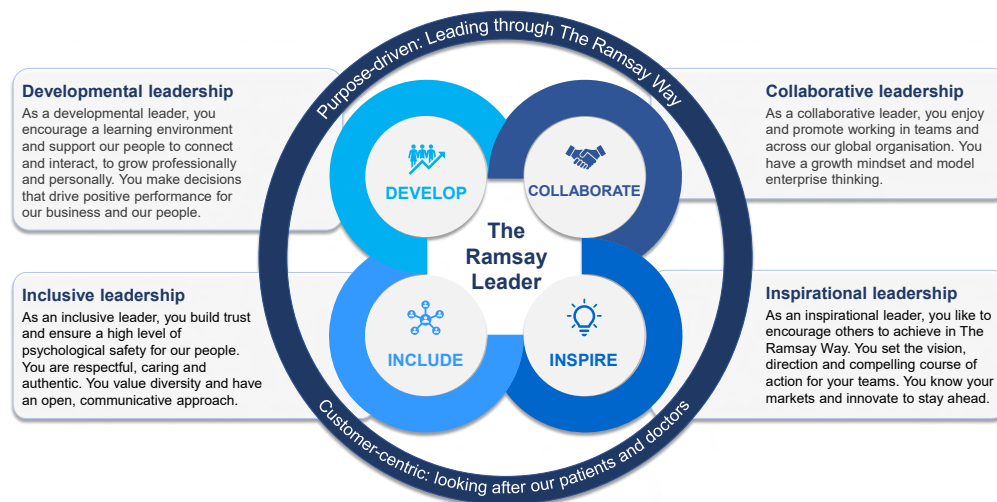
Purpose-driven: Leading through The Ramsay Way

Developmental leadership
As a developmental leader, you encourage a learning environment and support our people to connect and interact, to grow professionally and personally. You make decisions that drive positive performance for our business and our people.

Collaborative leadership
As a collaborative leader, you enjoy and promote working in teams and across our global organisation. You have a growth mindset and model enterprise thinking.

DEVELOP

COLLABORATE

The Ramsay Leader

INCLUDE

INSPIRE

Inclusive leadership
As an inclusive leader, you build trust and ensure a high level of psychological safety for our people. You are respectful, caring and authentic. You value diversity and have an open, communicative approach.

Inspirational leadership
As an inspirational leader, you like to encourage others to achieve in The Ramsay Way. You set the vision, direction and compelling course of action for your teams. You know your markets and innovate to stay ahead.

Customer-centric: looking after our patients and doctors